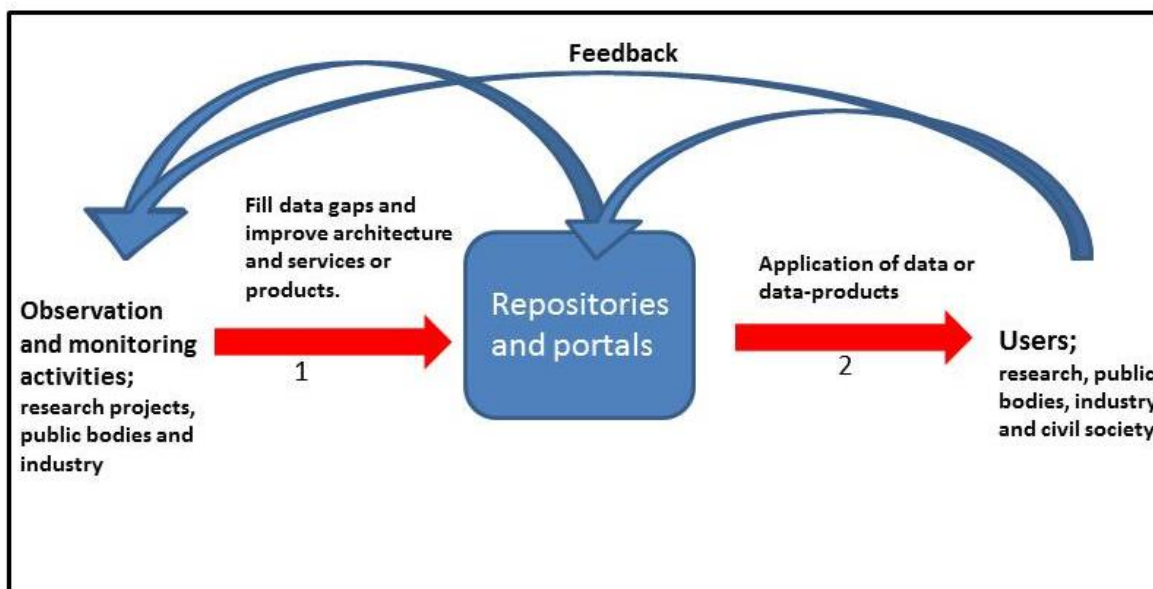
Feedback

Fill data gaps and improve architecture and services or products.

Observation and monitoring activities;
research projects, public bodies and industry

1

Repositories and portals

Application of data or data-products

2

Users;
research, public bodies, industry and civil society